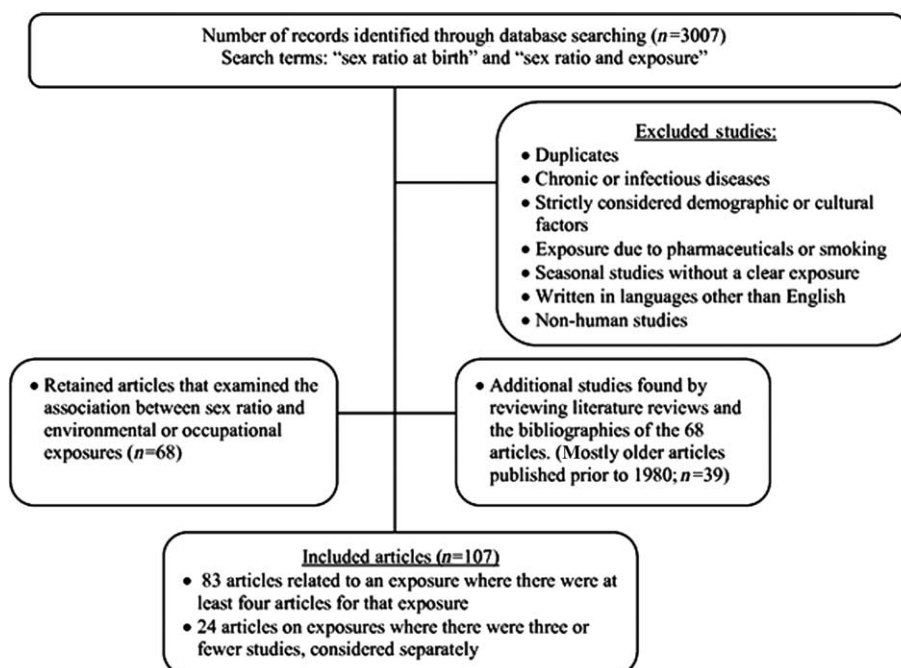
Number of records identified through database searching ($n$=3007)
Search terms: "sex ratio at birth" and "sex ratio and exposure"

Excluded studies:
• Duplicates
• Chronic or infectious diseases
• Strictly considered demographic or cultural factors
• Exposure due to pharmaceuticals or smoking
• Seasonal studies without a clear exposure
• Written in languages other than English
• Non-human studies

• Retained articles that examined the association between sex ratio and environmental or occupational exposures ($n$=68)

• Additional studies found by reviewing literature reviews and the bibliographies of the 68 articles. (Mostly older articles published prior to 1980; $n$=39)

Included articles ($n$=107)
• 83 articles related to an exposure where there were at least four articles for that exposure
• 24 articles on exposures where there were three or fewer studies, considered separately